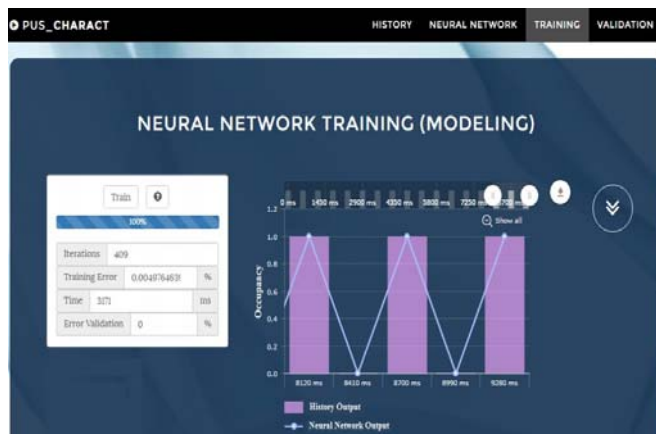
PUS_CHARACT

HISTORY NEURAL NETWORK TRAINING VALIDATION

NEURAL NETWORK TRAINING (MODELING)

Train

100%

| Iterations | 409 | |
|---|---|---|
| Training Error | 0.0049764631 | % |
| Time | 3171 | ms |
| Error Validation | 0 | % |

0 ms 1450 ms 2900 ms 4350 ms 5800 ms 7250 ms 8700 ms

Show all

1.2
1.0
0.8
0.6
0.4
0.2
0.0

Occupancy

8120 ms 8410 ms 8700 ms 8990 ms 9280 ms

History Output

Neural Network Output